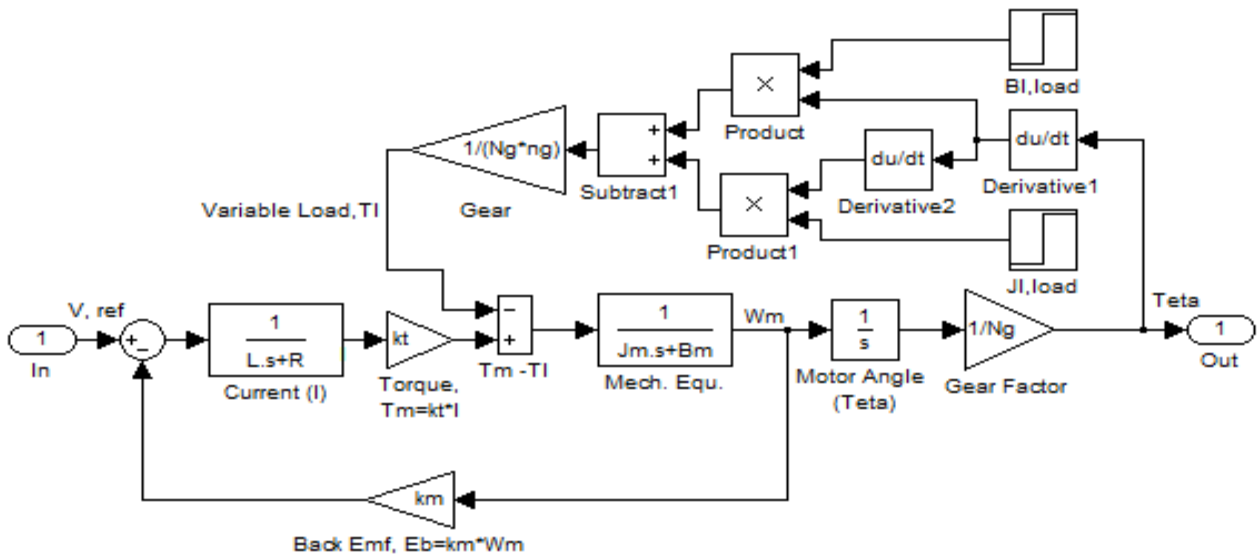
Bl,load

Product

du/dt

du/dt

1/(Ng*ng)

Subtract1

Derivative2

Derivative1

Variable Load,Tl

Gear

Product1

Jl,load

V, ref

Teta

1

In

$\frac{1}{L.s+R}$

Current (I)

kt

Torque, Tm=kt*I

Tm -Tl

$\frac{1}{Jm.s+Bm}$

Mech. Equ.

Wm

$\frac{1}{s}$

Motor Angle (Teta)

1/Ng

Gear Factor

1

Out

km

Back Emf, Eb=km*Wm